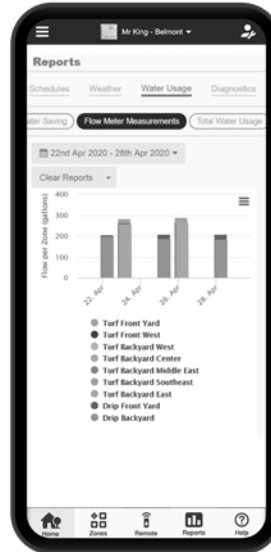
Mr King - Belmont

Reports

Schedules Weather Water Usage Diagnostics

ater Saving Flow Meter Measurements Total Water Usage

22nd Apr 2020 - 28th Apr 2020

Clear Reports

Flow per Zone (gallons)

400
300
200
100
0

22. Apr
24. Apr
26. Apr
28. Apr

Turf Front Yard
Turf Front West
Turf Backyard West
Turf Backyard Center
Turf Backyard Middle East
Turf Backyard Southeast
Turf Backyard East
Drip Front Yard
Drip Backyard

Home Zones Remote Reports Help